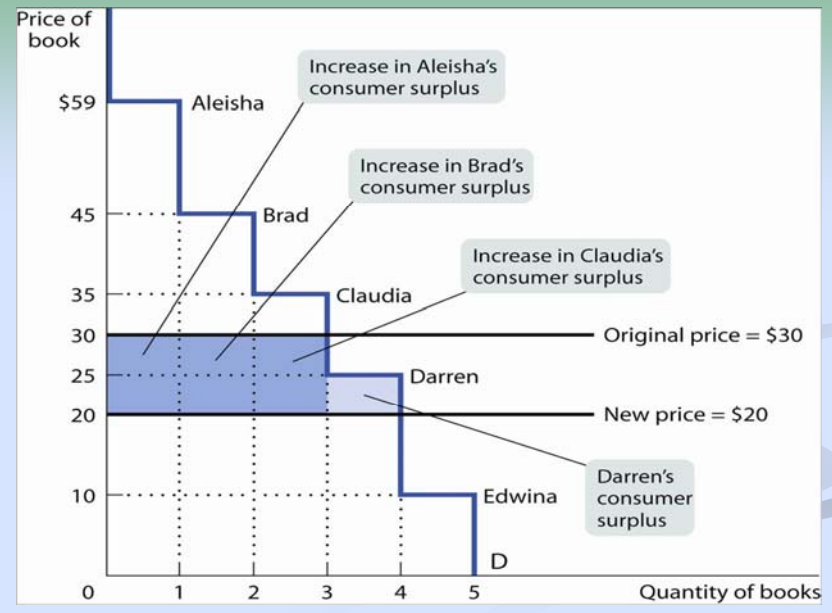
Price of book

Increase in Aleisha's consumer surplus

$59

Aleisha

Increase in Brad's consumer surplus

45

Brad

Increase in Claudia's consumer surplus

35

Claudia

30

Original price = $30

25

Darren

20

New price = $20

Darren's consumer surplus

10

Edwina

D

0

1

2

3

4

5

Quantity of books